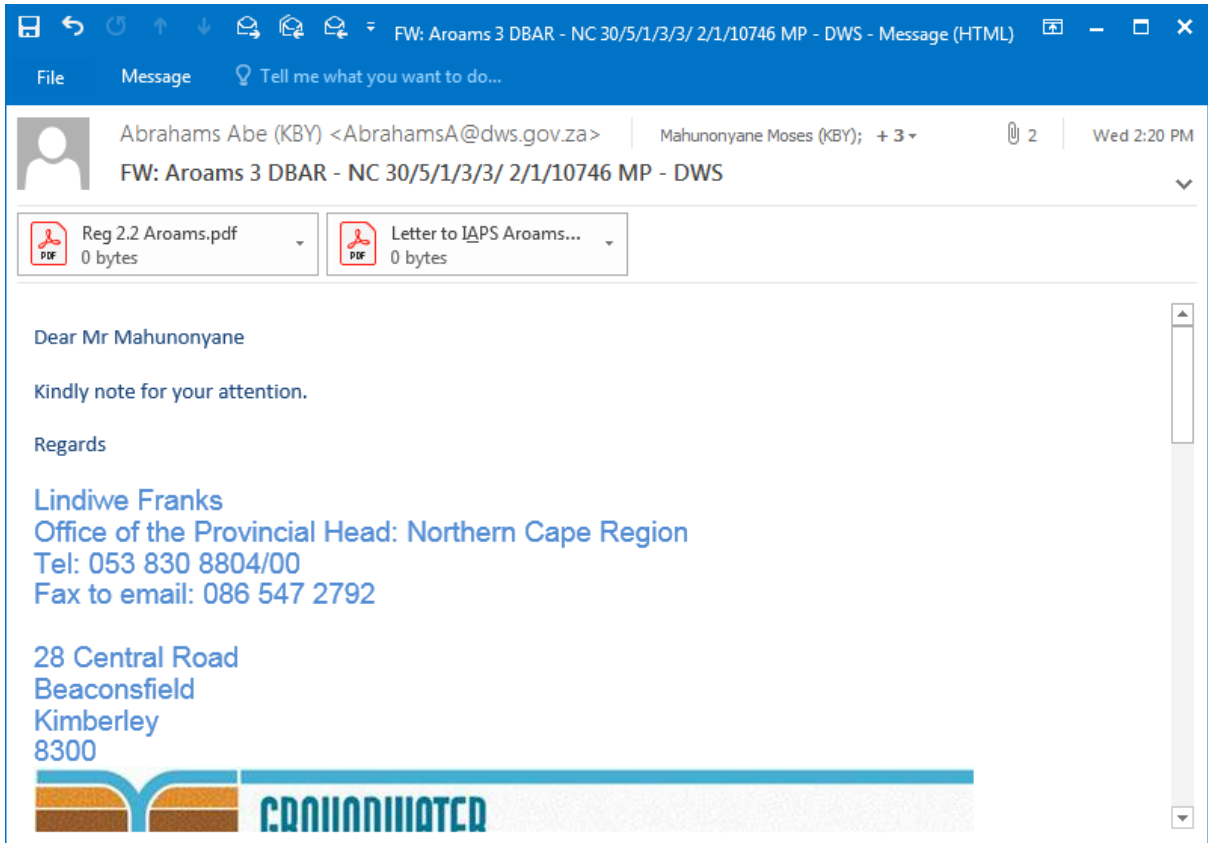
FW: Aroams 3 DBAR - NC 30/5/1/3/3/ 2/1/10746 MP - DWS - Message (HTML)

File Message Tell me what you want to do...

Abrahams Abe (KBY) <AbrahamsA@dws.gov.za> Mahunonyane Moses (KBY); + 3 2 Wed 2:20 PM

FW: Aroams 3 DBAR - NC 30/5/1/3/3/ 2/1/10746 MP - DWS

Reg 2.2 Aroams.pdf
0 bytes

Letter to IAPS Aroams...
0 bytes

Dear Mr Mahunonyane

Kindly note for your attention.

Regards

Lindiwe Franks
Office of the Provincial Head: Northern Cape Region
Tel: 053 830 8804/00
Fax to email: 086 547 2792

28 Central Road
Beaconsfield
Kimberley
8300

GROUNDWATER